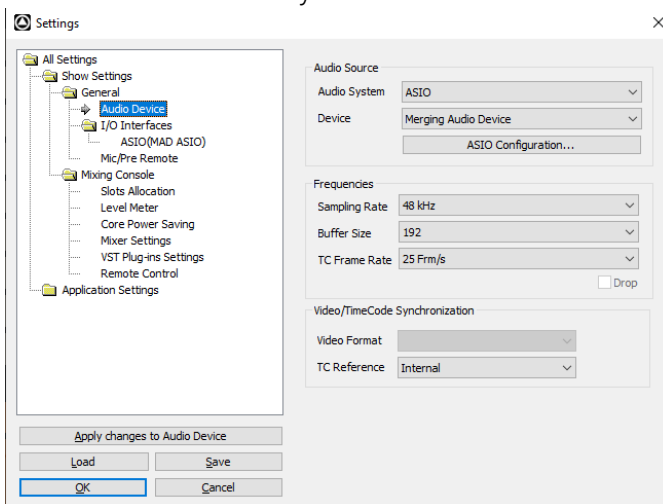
Settings

All Settings
Show Settings
General
Audio Device
I/O Interfaces
ASIO(MAD ASIO)
Mic/Pre Remote
Mixing Console
Slots Allocation
Level Meter
Core Power Saving
Mixer Settings
VST Plug-ins Settings
Remote Control
Application Settings

Audio Source
Audio System ASIO
Device Merging Audio Device
ASIO Configuration...

Frequencies
Sampling Rate 48 kHz
Buffer Size 192
TC Frame Rate 25 Frm/s
Drop

Video/TimeCode Synchronization
Video Format
TC Reference Internal

Apply changes to Audio Device
Load
Save
OK
Cancel